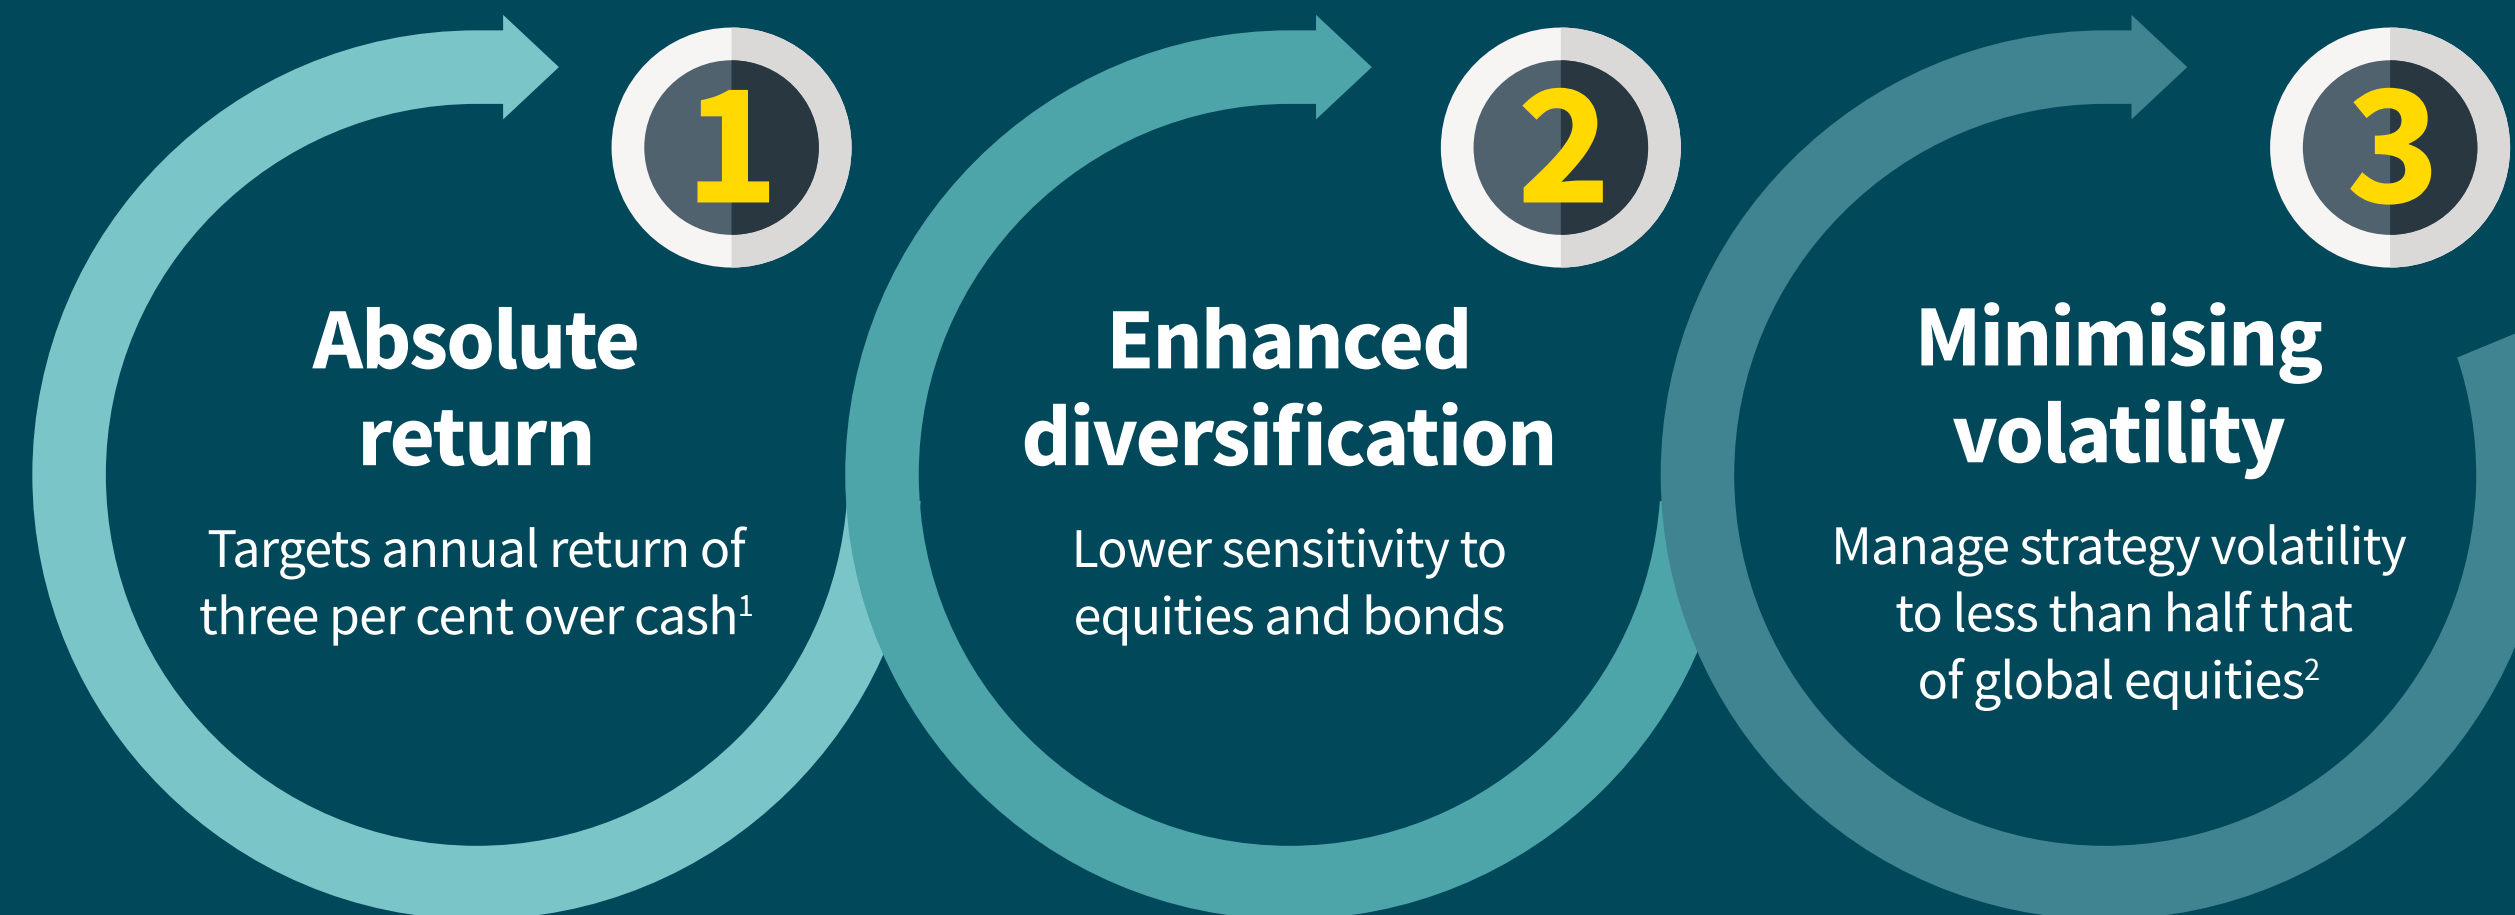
1

Absolute return

Targets annual return of three per cent over cash$^1$

2

Enhanced diversification

Lower sensitivity to equities and bonds

3

Minimising volatility

Manage strategy volatility to less than half that of global equities$^2$